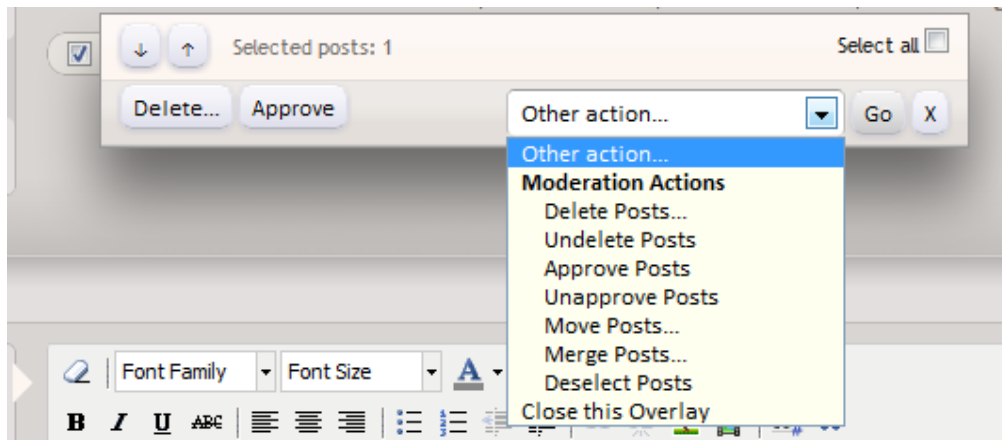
↓ ↑ Selected posts: 1

Select all

Delete... Approve

Other action... Go X

Other action...
**Moderation Actions**
Delete Posts...
Undelete Posts
Approve Posts
Unapprove Posts
Move Posts...
Merge Posts...
Deselect Posts
Close this Overlay

Font Family Font Size A

B I U ABC